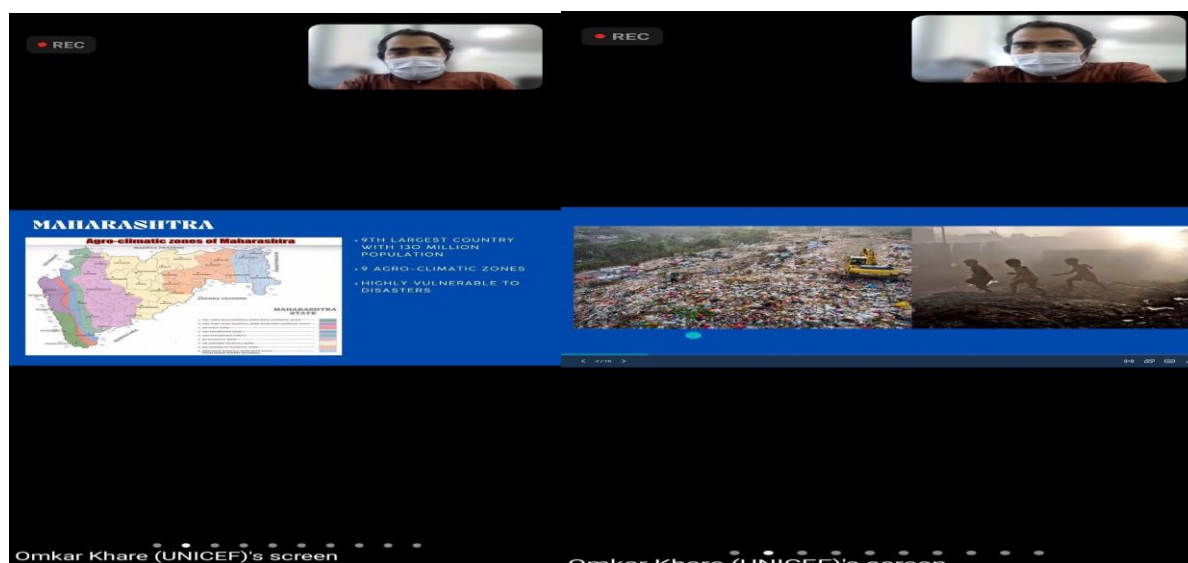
REC

MAHARASHTRA

Agro-climatic zones of Maharashtra

MAHARASHTRA STATE

• 9TH LARGEST COUNTRY WITH 130 MILLION POPULATION

• 9 AGRO-CLIMATIC ZONES

• HIGHLY VULNERABLE TO DISASTERS

Omkar Khare (UNICEF)'s screen

REC

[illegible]

Omkar Khare (UNICEF)'s screen